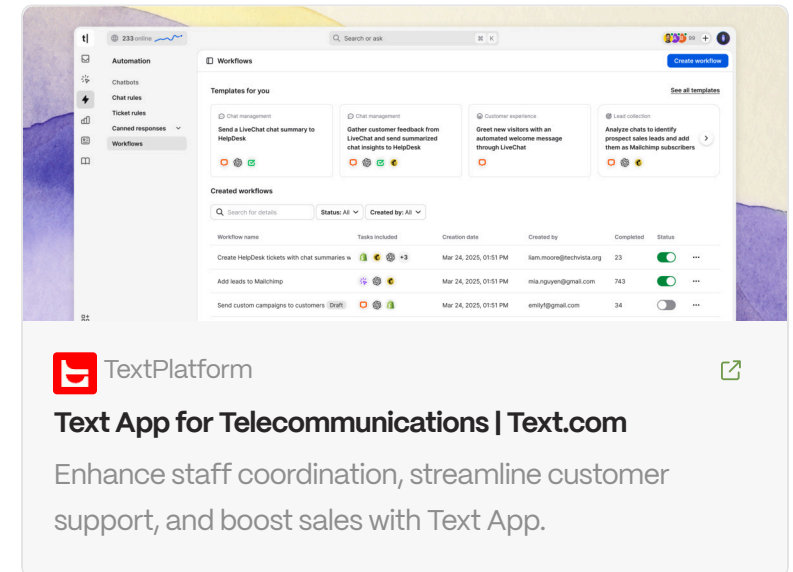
t| 233 online

Search or ask ⌘ K

Automation

Chatbots

Chat rules

Ticket rules

Canned responses

Workflows

Workflows

Create workflow

Templates for you

See all templates

Chat management
Send a LiveChat chat summary to HelpDesk

Chat management
Gather customer feedback from LiveChat and send summarized chat insights to HelpDesk

Customer experience
Greet new visitors with an automated welcome message through LiveChat

Lead collection
Analyze chats to identify prospect sales leads and add them as Mailchimp subscribers

Created workflows

Search for details

Status: All

Created by: All

| Workflow name | Tasks included | Creation date | Created by | Completed | Status |
|---|---|---|---|---|---|
| Create HelpDesk tickets with chat summaries w | +3 | Mar 24, 2025, 01:51 PM | liam.moore@techvista.org | 23 | |
| Add leads to Mailchimp | | Mar 24, 2025, 01:51 PM | mia.nguyen@gmail.com | 743 | |
| Send custom campaigns to customers Draft | | Mar 24, 2025, 01:51 PM | emilyf@gmail.com | 34 | |

TextPlatform

Text App for Telecommunications | Text.com

Enhance staff coordination, streamline customer support, and boost sales with Text App.